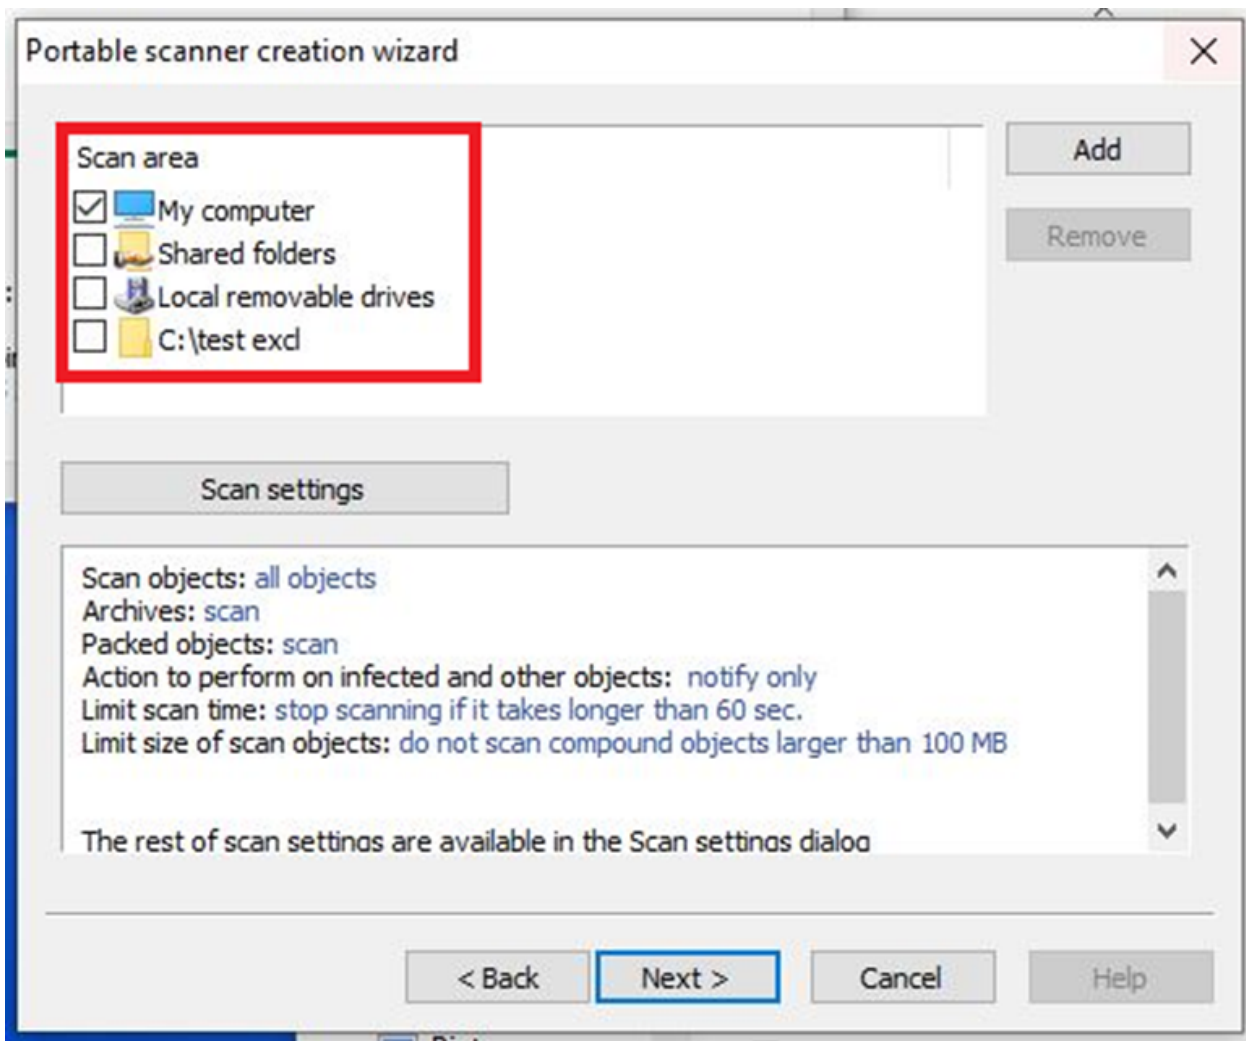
Portable scanner creation wizard

Scan area
My computer
Shared folders
Local removable drives
C:\test excl

Add
Remove

Scan settings

Scan objects: all objects
Archives: scan
Packed objects: scan
Action to perform on infected and other objects: notify only
Limit scan time: stop scanning if it takes longer than 60 sec.
Limit size of scan objects: do not scan compound objects larger than 100 MB

The rest of scan settings are available in the Scan settings dialog

< Back
Next >
Cancel
Help